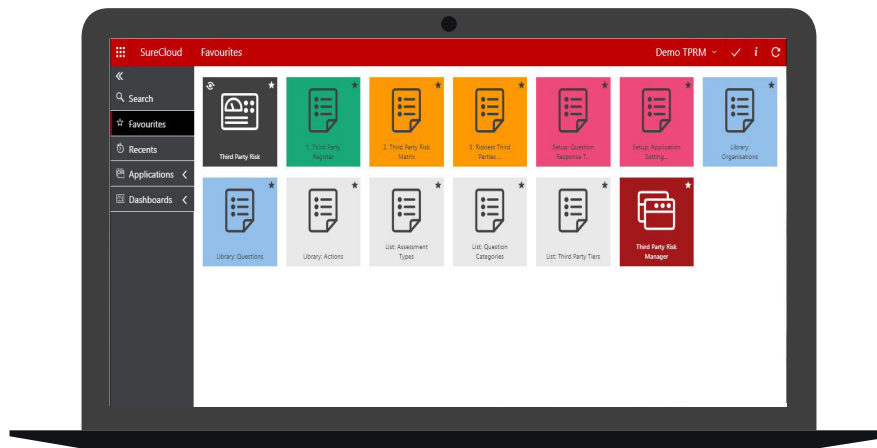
SureCloud Favourites Demo TPRM

«
Search
Favourites
Recents
Applications
Dashboards

Third Party Risk
1. Third Party Register
2. Third Party Risk Matrix
3. Riskiest Third Parties ...
Setup: Question Response T...
Setup: Application Setting...
Library: Organisations
Library: Questions
Library: Actions
List: Assessment Types
List: Question Categories
List: Third Party Tiers
Third Party Risk Manager